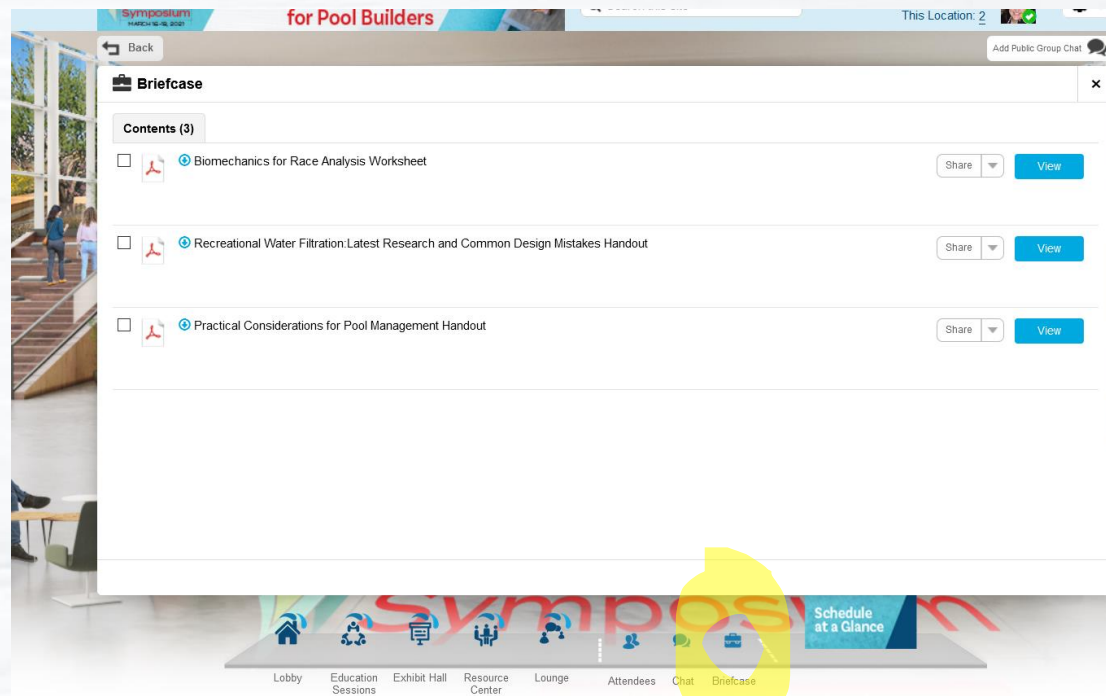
Symposium
MARCH 15-18, 2021
for Pool Builders
This Location: 2
Back
Add Public Group Chat
Briefcase
×
Contents (3)
Biomechanics for Race Analysis Worksheet
Share
View
Recreational Water Filtration:Latest Research and Common Design Mistakes Handout
Share
View
Practical Considerations for Pool Management Handout
Share
View
Symposium
Schedule at a Glance
Lobby
Education Sessions
Exhibit Hall
Resource Center
Lounge
Attendees
Chat
Briefcase